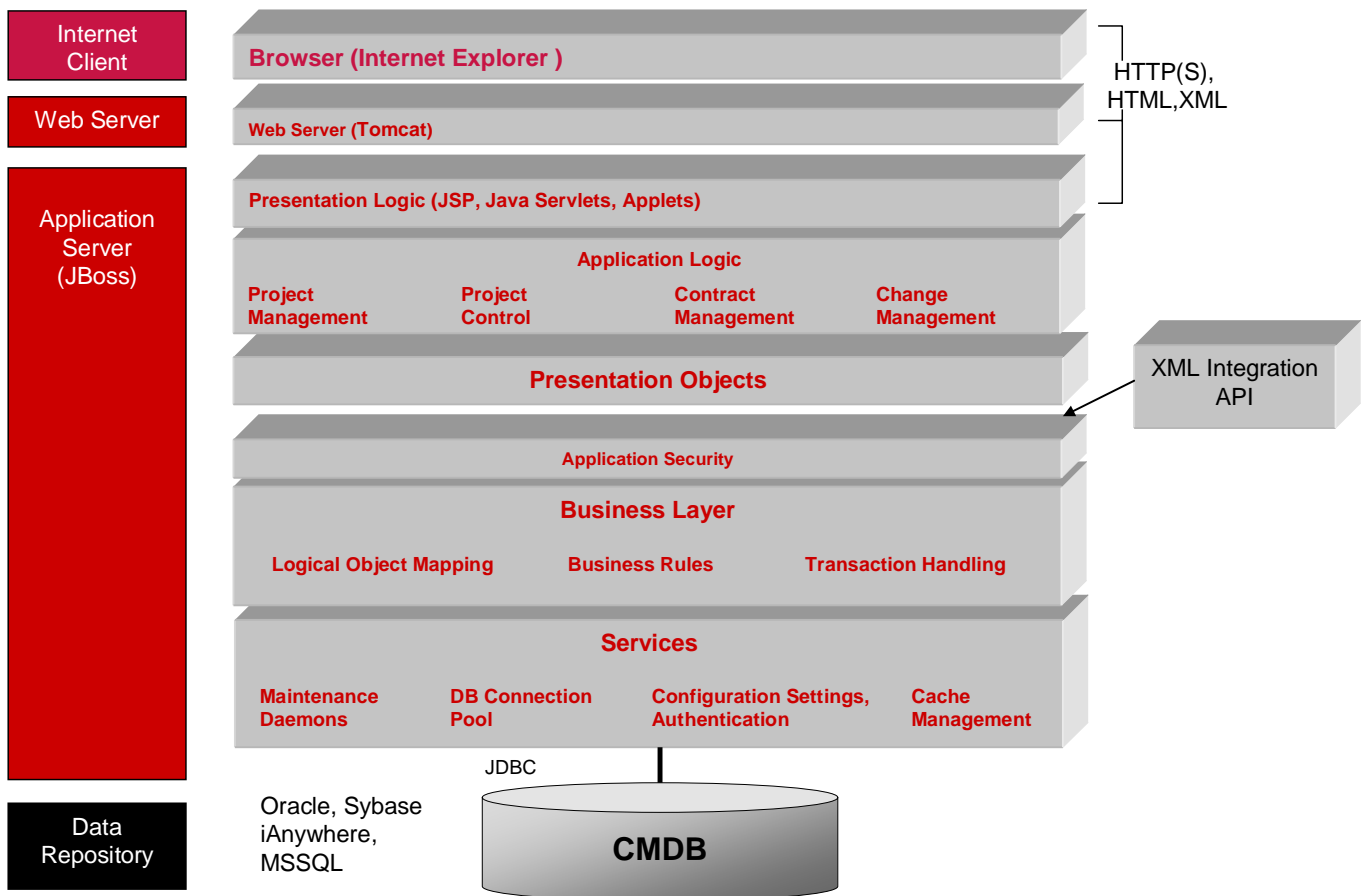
Internet Client

Web Server

Application Server (JBoss)

Data Repository

Browser (Internet Explorer )

Web Server (Tomcat)

Presentation Logic (JSP, Java Servlets, Applets)

HTTP(S), HTML,XML

Application Logic

Project Management

Project Control

Contract Management

Change Management

Presentation Objects

XML Integration API

Application Security

Business Layer

Logical Object Mapping

Business Rules

Transaction Handling

Services

Maintenance Daemons

DB Connection Pool

Configuration Settings, Authentication

Cache Management

JDBC

Oracle, Sybase iAnywhere, MSSQL

CMDB